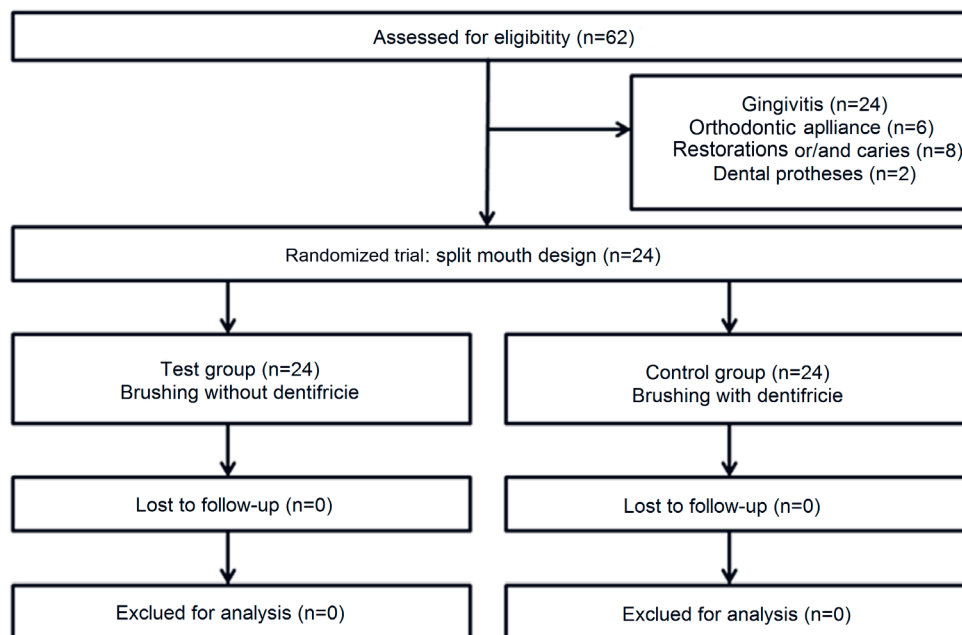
Assessed for eligibitity (n=62)

Gingivitis (n=24)
Orthodontic aplliance (n=6)
Restorations or/and caries (n=8)
Dental protheses (n=2)

Randomized trial: split mouth design (n=24)

Test group (n=24)
Brushing without dentifricie

Control group (n=24)
Brushing with dentifricie

Lost to follow-up (n=0)

Lost to follow-up (n=0)

Exclued for analysis (n=0)

Exclued for analysis (n=0)